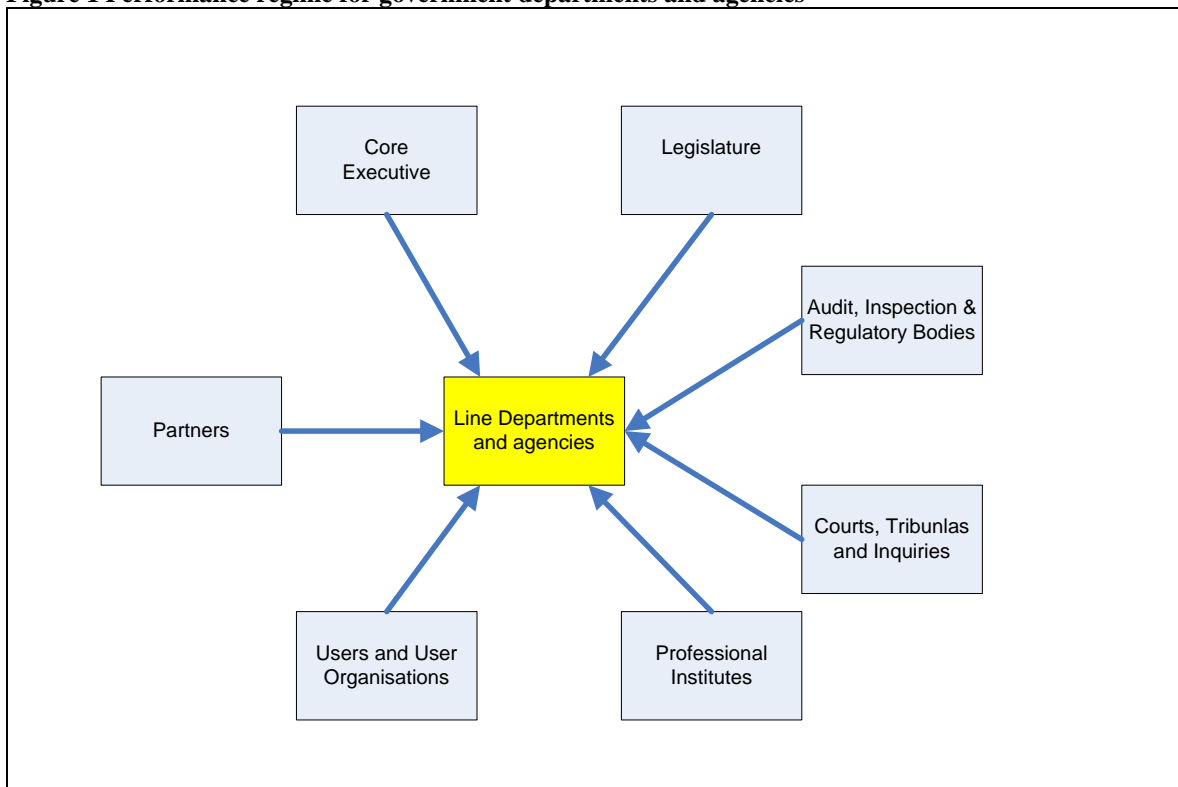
Figure 1 Performance regime for government departments and agencies

Core Executive

Legislature

Audit, Inspection & Regulatory Bodies

Partners

Line Departments and agencies

Courts, Tribunlas and Inquiries

Users and User Organisations

Professional Institutes